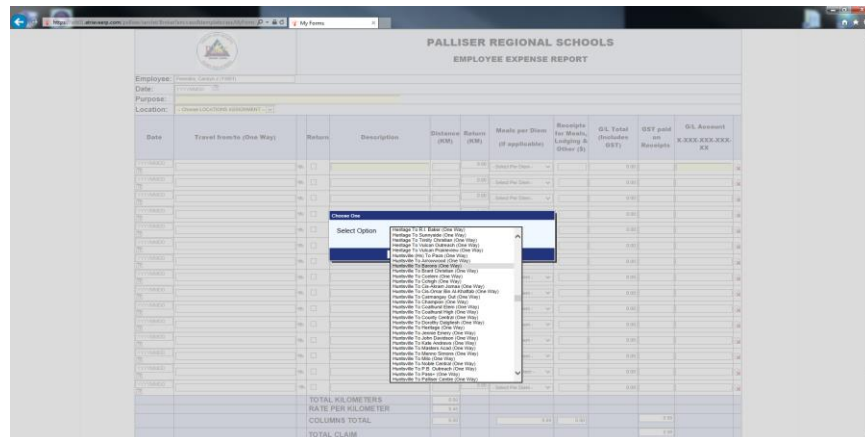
My Forms

PALLISER REGIONAL SCHOOLS

EMPLOYEE EXPENSE REPORT

Employee:
Date:
Purpose:
Location:

| Date | Travel from/to (One Way) | Return | Description | Distance (KM) | Return (KM) | Meals per Diem (if applicable) | Receipts for Meals, Lodging & Other ($) | G/L Total (includes GST) | GST paid on Receipts | G/L Account X-XXX-XXX-XXX-XX |
|---|---|---|---|---|---|---|---|---|---|---|

Choose One

Select Option

Heritage To R.I. Baker (One Way)
Heritage To Sunnyside (One Way)
Heritage To Trinity Christian (One Way)
Heritage To Vulcan Outreach (One Way)
Heritage To Vulcan Prairieview (One Way)
Huntsville (Hb) To Pass (One Way)
Huntsville To Arrowwood (One Way)
Huntsville To Barons (One Way)
Huntsville To Brant Christian (One Way)
Huntsville To Carmangay (One Way)
Huntsville To Coalhurst (One Way)
Huntsville To County Central (One Way)
Huntsville To Heritage (One Way)
Huntsville To Noble Central (One Way)
Huntsville To Palliser Centre (One Way)

TOTAL KILOMETERS
RATE PER KILOMETER
COLUMNS TOTAL
TOTAL CLAIM